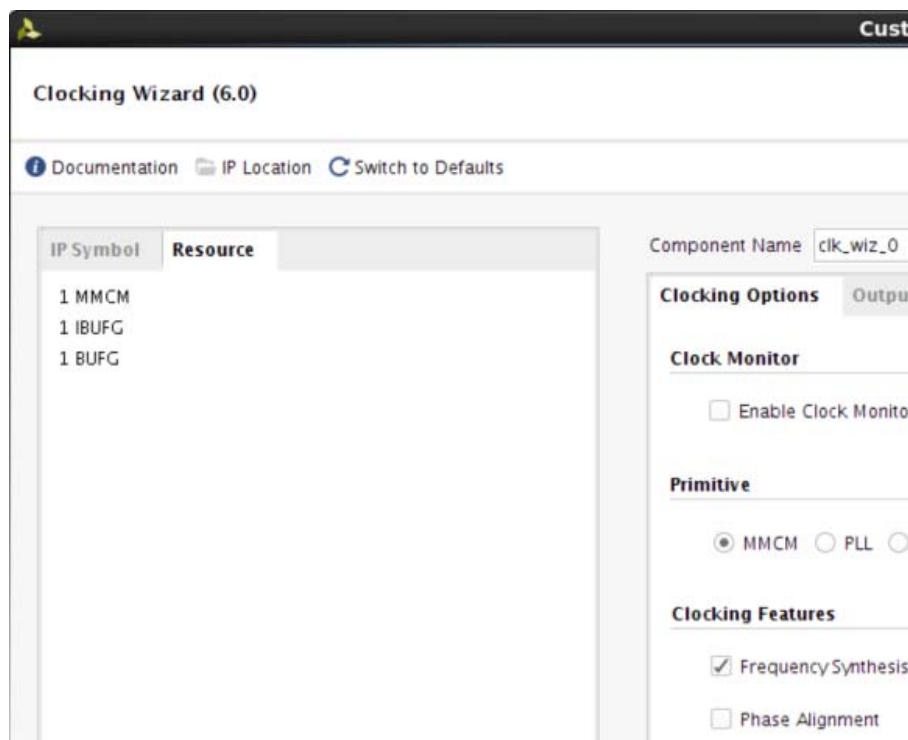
Cust

Clocking Wizard (6.0)

Documentation IP Location Switch to Defaults

IP Symbol Resource

1 MMCM
1 IBUFG
1 BUFG

Component Name clk_wiz_0

Clocking Options Outpu

Clock Monitor

Enable Clock Monito

Primitive

MMCM PLL

Clocking Features

Frequency Synthesis

Phase Alignment